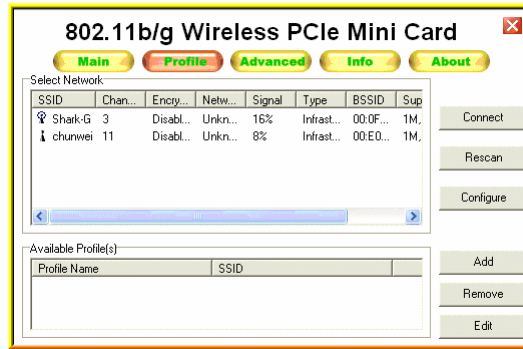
802.11b/g Wireless PCIe Mini Card

Main Profile Advanced Info About

Select Network

| SSID | Chan... | Encry... | Netw... | Signal | Type | BSSID | Sup |
|---|---|---|---|---|---|---|---|
| Shark-G | 3 | Disabl... | Unkn... | 16% | Infrast... | 00:0F... | 1M, |
| chunwei | 11 | Disabl... | Unkn... | 8% | Infrast... | 00:E0... | 1M, |

Connect

Rescan

Configure

Available Profile(s)

| Profile Name | SSID |
|---|---|

Add

Remove

Edit